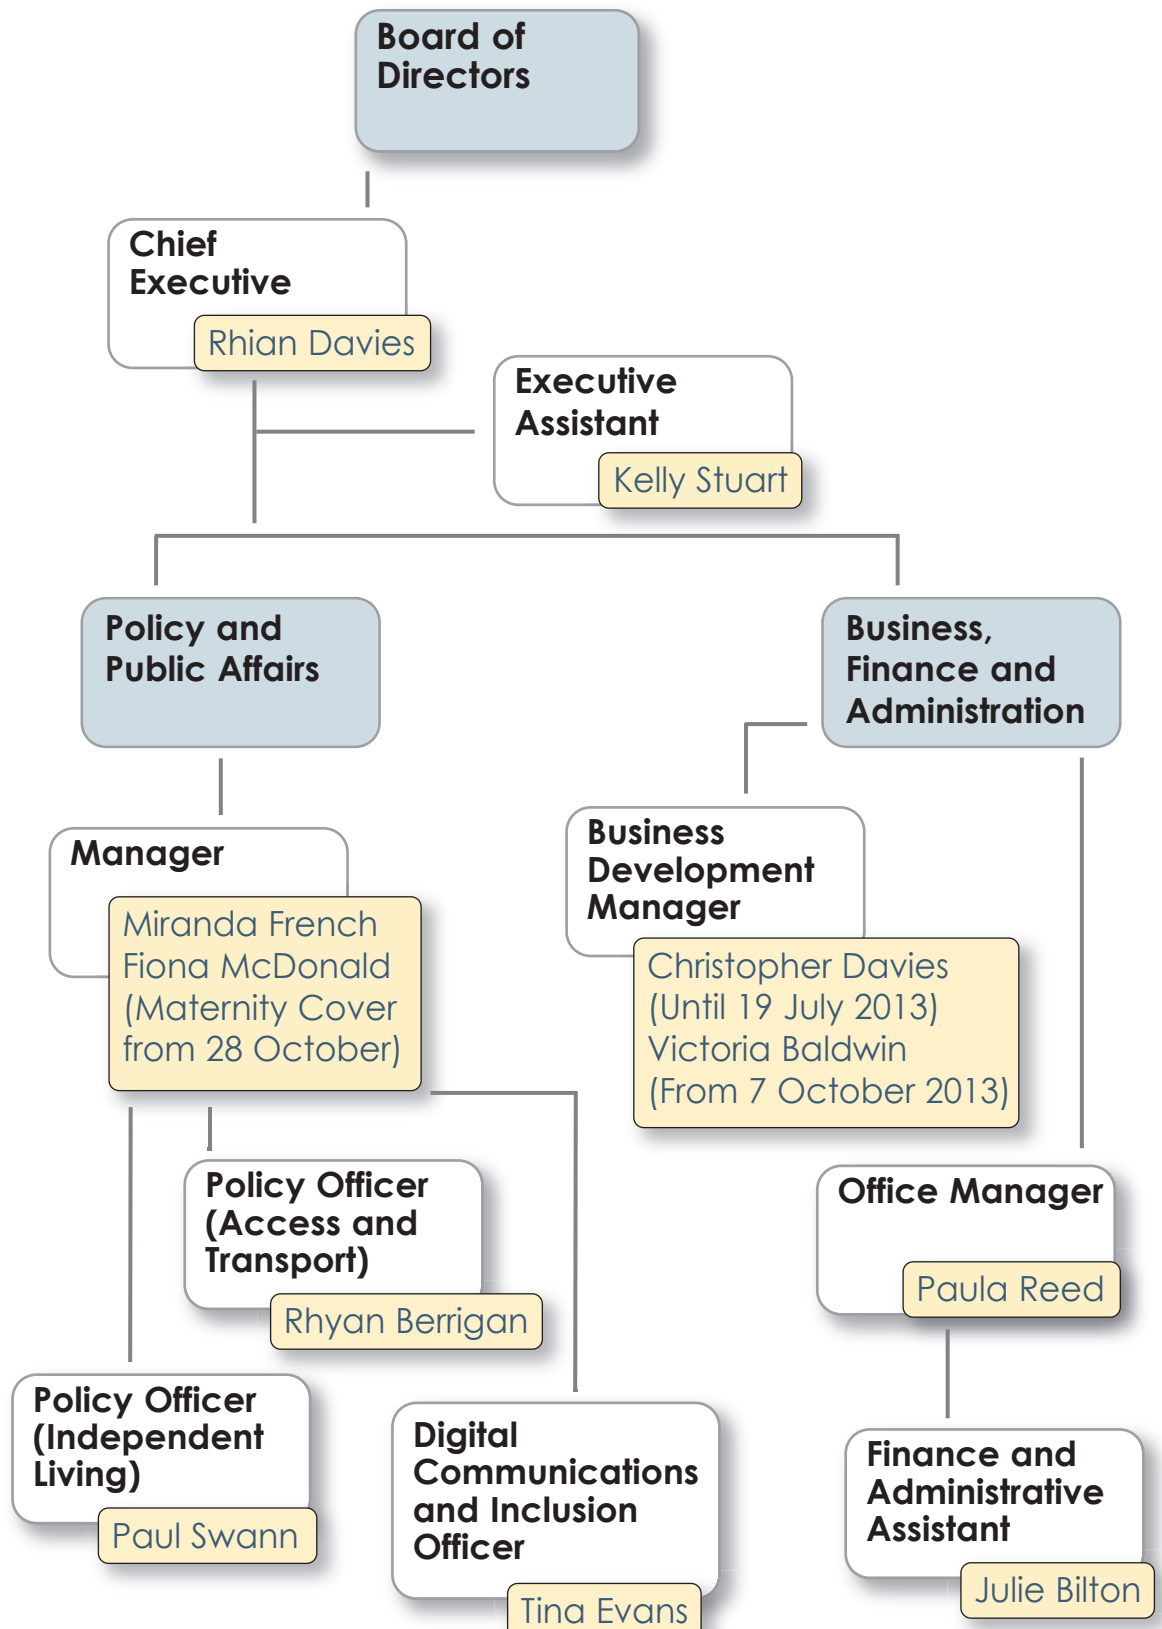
Board of Directors

Chief Executive
Rhian Davies

Executive Assistant
Kelly Stuart

Policy and Public Affairs

Business, Finance and Administration

Manager
Miranda French
Fiona McDonald
(Maternity Cover from 28 October)

Business Development Manager
Christopher Davies
(Until 19 July 2013)
Victoria Baldwin
(From 7 October 2013)

Policy Officer (Access and Transport)
Rhyan Berrigan

Office Manager
Paula Reed

Policy Officer (Independent Living)
Paul Swann

Digital Communications and Inclusion Officer
Tina Evans

Finance and Administrative Assistant
Julie Bilton